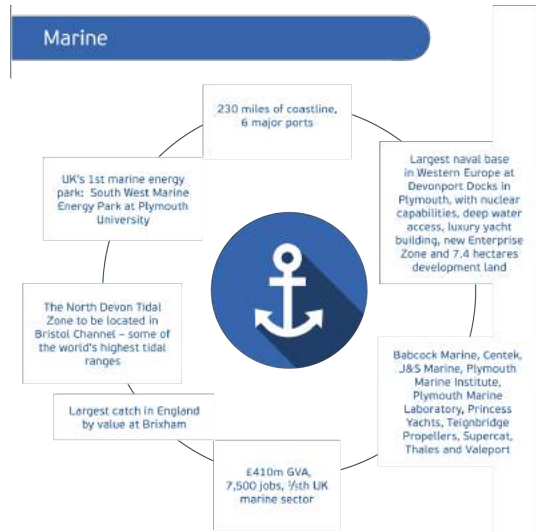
Marine

230 miles of coastline, 6 major ports

Largest naval base in Western Europe at Devonport Docks in Plymouth, with nuclear capabilities, deep water access, luxury yacht building, new Enterprise Zone and 7.4 hectares development land

Babcock Marine, Centek, J&S Marine, Plymouth Marine Institute, Plymouth Marine Laboratory, Princess Yachts, Teignbridge Propellers, Supercat, Thales and Valeport

£410m GVA, 7,500 jobs, ⅕th UK marine sector

Largest catch in England by value at Brixham

The North Devon Tidal Zone to be located in Bristol Channel – some of the world's highest tidal ranges

UK's 1st marine energy park: South West Marine Energy Park at Plymouth University